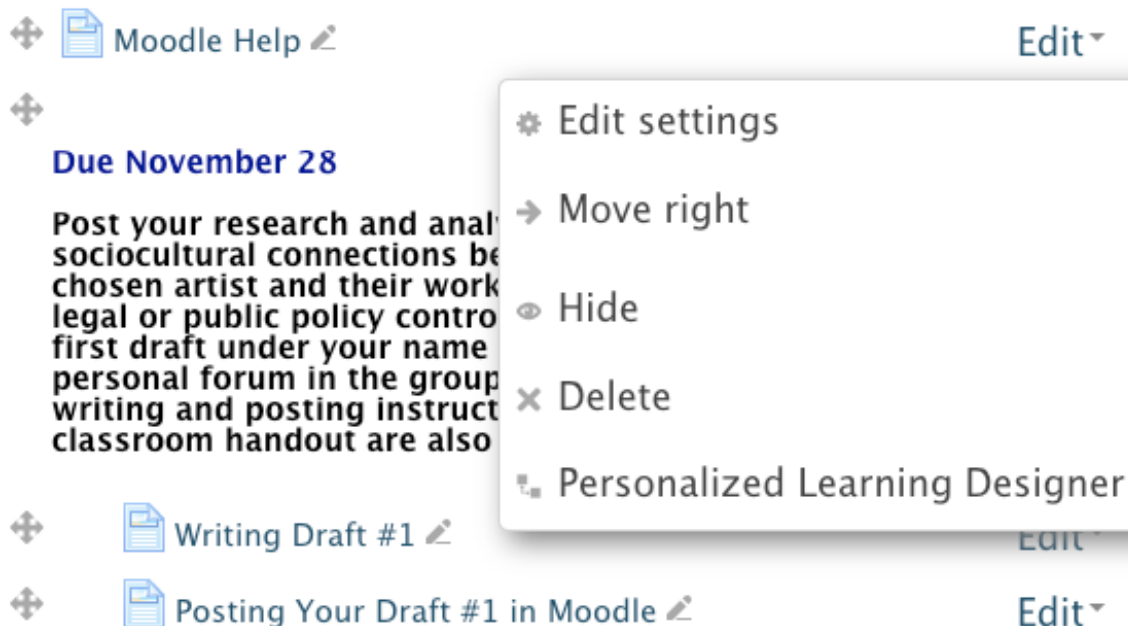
Moodle Help

Edit

Edit settings

Move right

Hide

Delete

Personalized Learning Designer

Due November 28

Post your research and analy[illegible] sociocultural connections be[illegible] chosen artist and their work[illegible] legal or public policy contro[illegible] first draft under your name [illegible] personal forum in the group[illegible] writing and posting instruct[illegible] classroom handout are also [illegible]

Writing Draft #1

Edit

Posting Your Draft #1 in Moodle

Edit